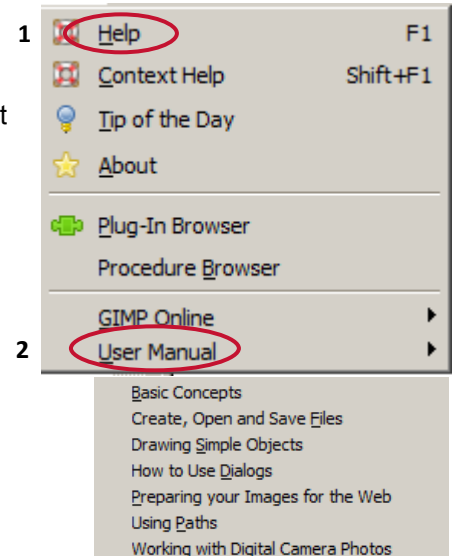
1 Help F1
Context Help Shift+F1
Tip of the Day
About
Plug-In Browser
Procedure Browser
GIMP Online
2 User Manual
Basic Concepts
Create, Open and Save Files
Drawing Simple Objects
How to Use Dialogs
Preparing your Images for the Web
Using Paths
Working with Digital Camera Photos